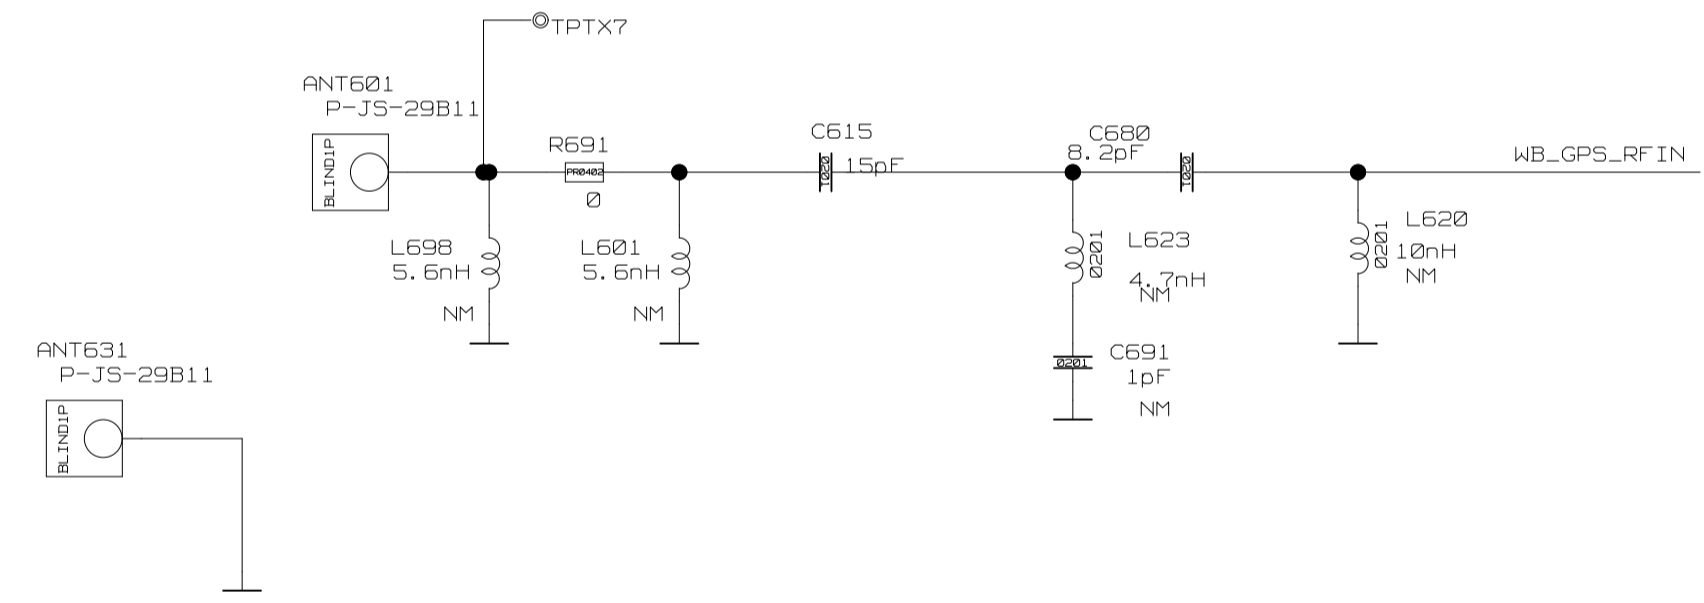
TPTX7

ANT601
P-JS-29B11

BLIND1P

R691
PR0402
0

C615
0201
15pF

C680
8.2pF
0201

WB_GPS_RFIN

L698
5.6nH
NM

L601
5.6nH
NM

L623
0201
4.7nH
NM

L620
0201
10nH
NM

C691
0201
1pF
NM

ANT631
P-JS-29B11

BLIND1P